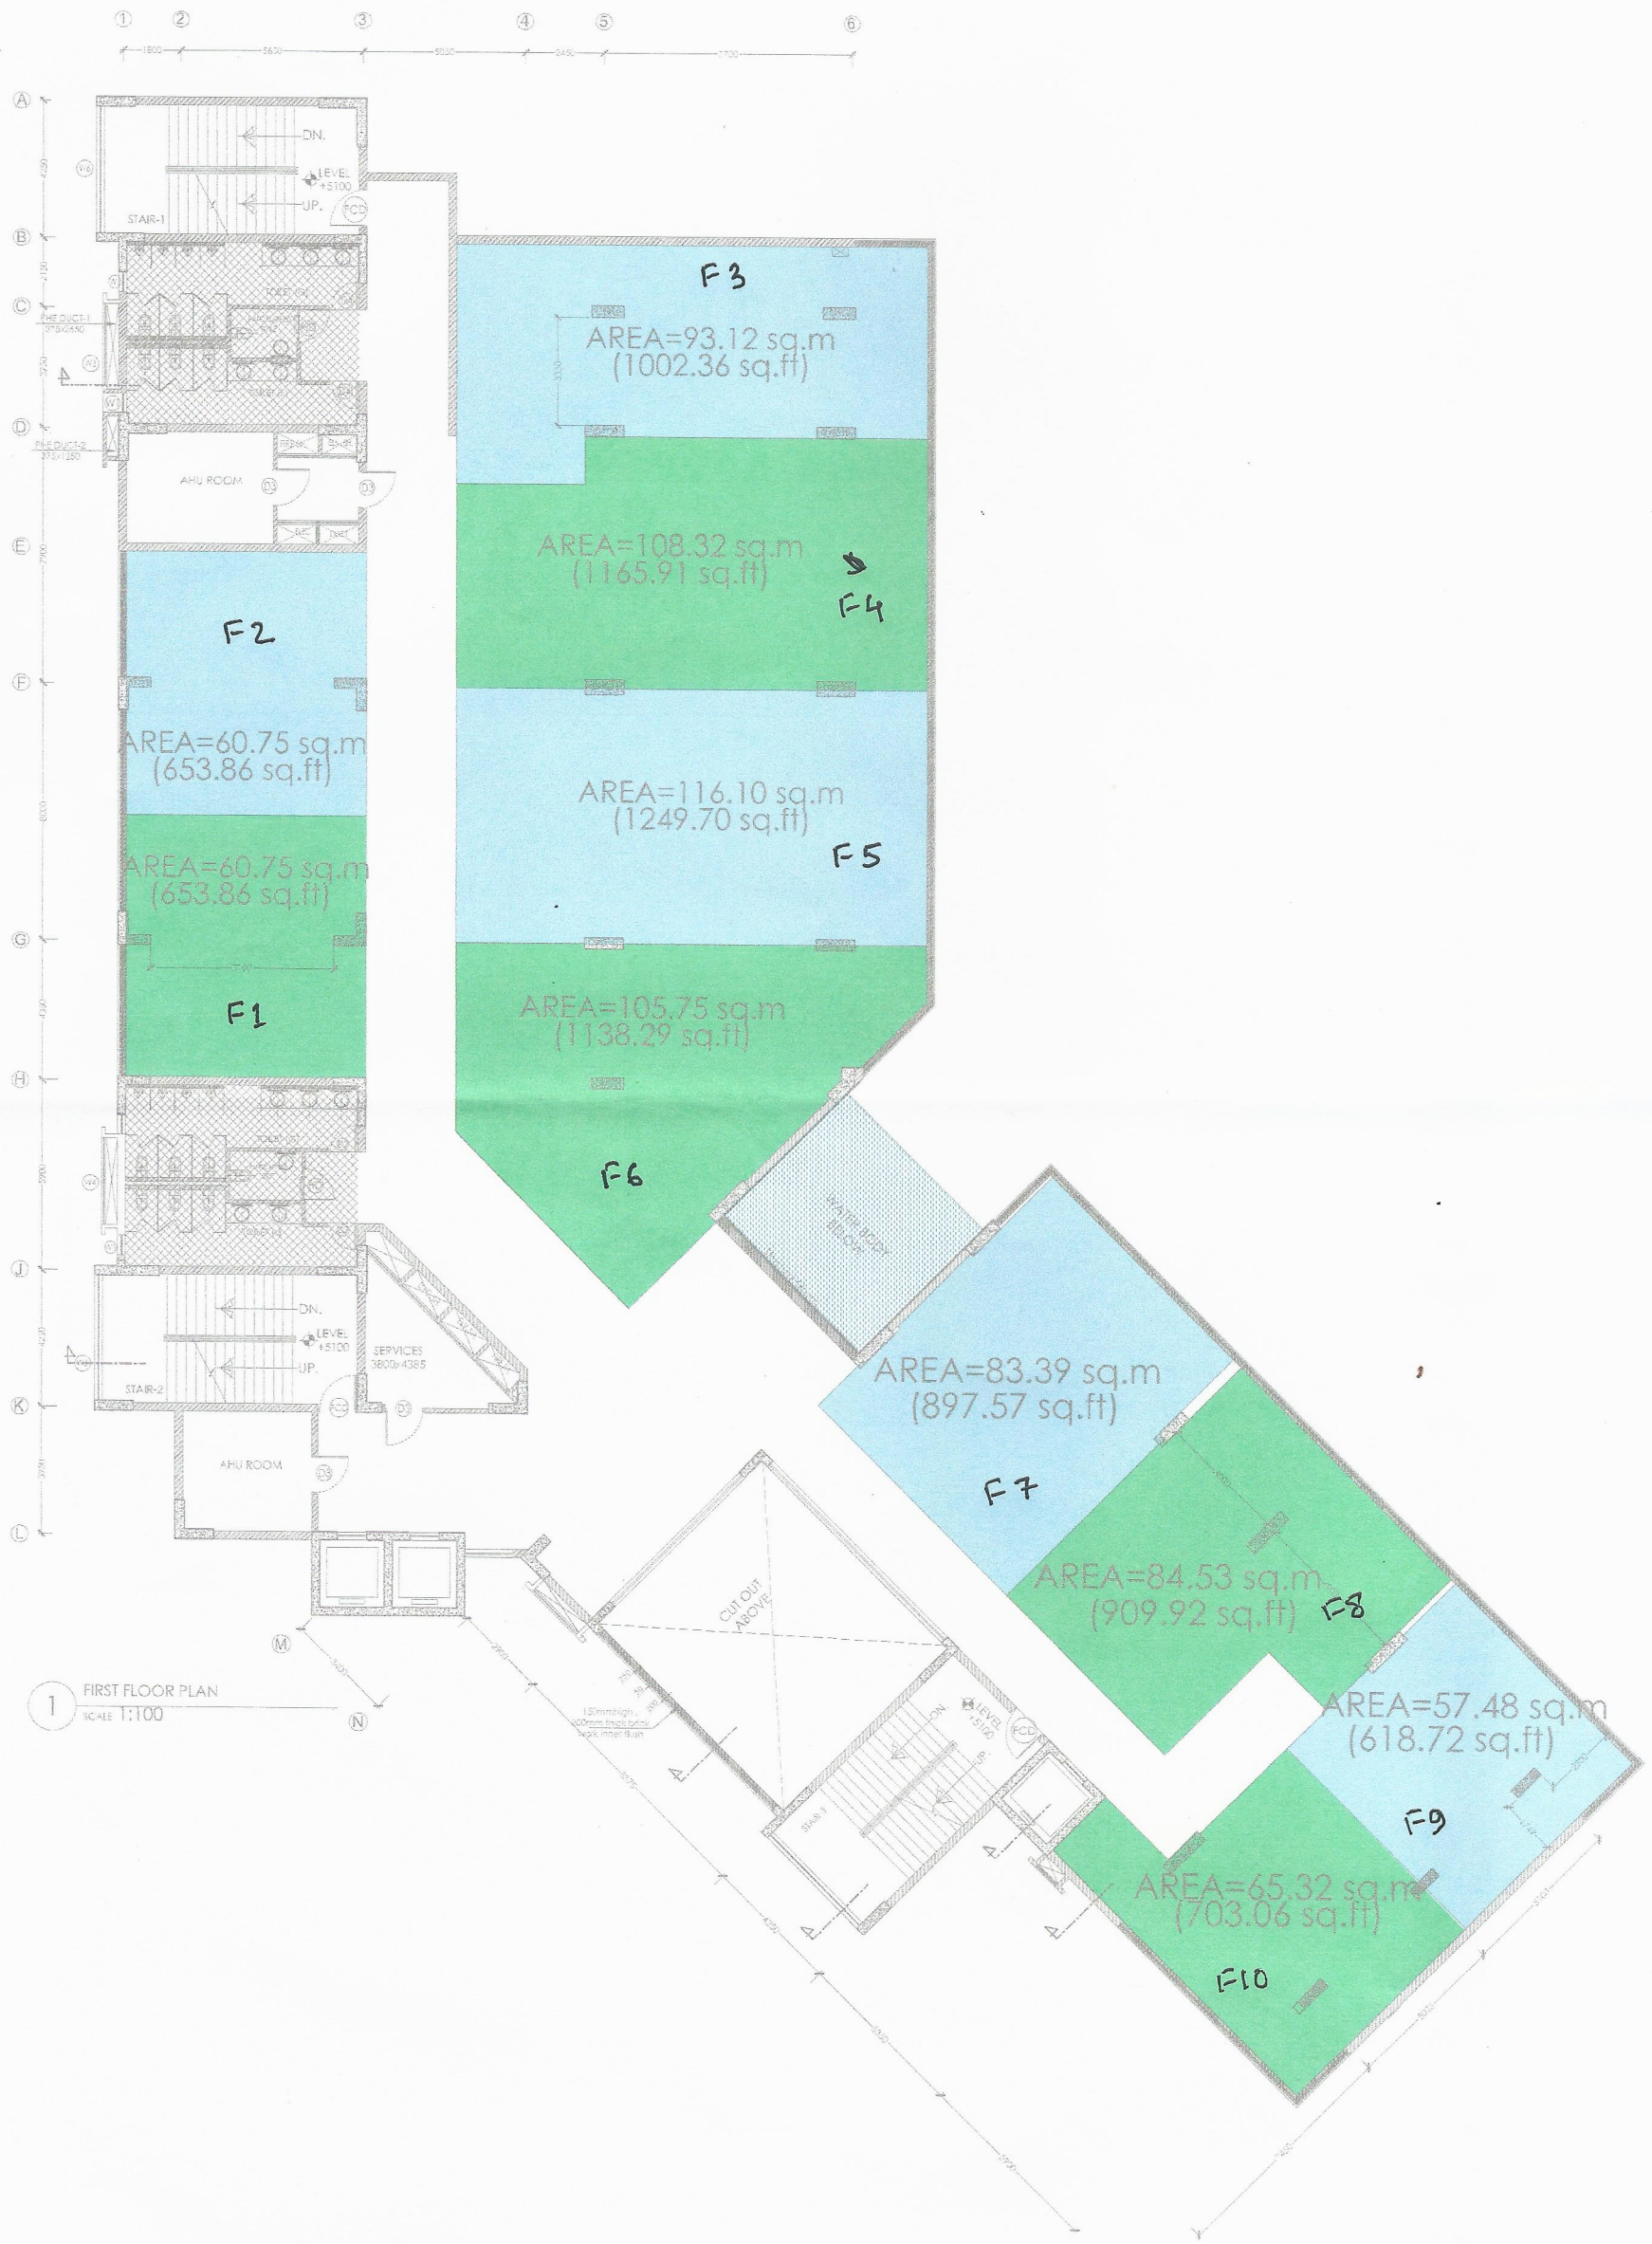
① ② ③ ④ ⑤ ⑥

1800 5650 5030 2450 7700

Ⓐ Ⓑ Ⓒ Ⓓ Ⓔ Ⓕ Ⓖ Ⓗ Ⓙ Ⓚ Ⓛ

DN.
LEVEL +5100
UP.
STAIR-1
FCD

PHE DUCT-1
PHE DUCT-2

AHU ROOM
D3
D3

F3
AREA=93.12 sq.m
(1002.36 sq.ft)

AREA=108.32 sq.m
(1165.91 sq.ft)
F-4

F2
AREA=60.75 sq.m
(653.86 sq.ft)

AREA=116.10 sq.m
(1249.70 sq.ft)
F5

AREA=60.75 sq.m
(653.86 sq.ft)
F1

AREA=105.75 sq.m
(1138.29 sq.ft)
F6

WATER BODY ABOVE

DN.
LEVEL +5100
UP.
STAIR-2
SERVICES 3800x4385
FCD
D3

AHU ROOM
D3

AREA=83.39 sq.m
(897.57 sq.ft)
F7

AREA=84.53 sq.m
(909.92 sq.ft)
F-8

CUT OUT ABOVE

Ⓜ
Ⓝ

1 FIRST FLOOR PLAN
SCALE 1:100

DN
LEVEL +5100
FCD
STAIR-3

AREA=57.48 sq.m
(618.72 sq.ft)
F9

AREA=65.32 sq.m
(703.06 sq.ft)
F10